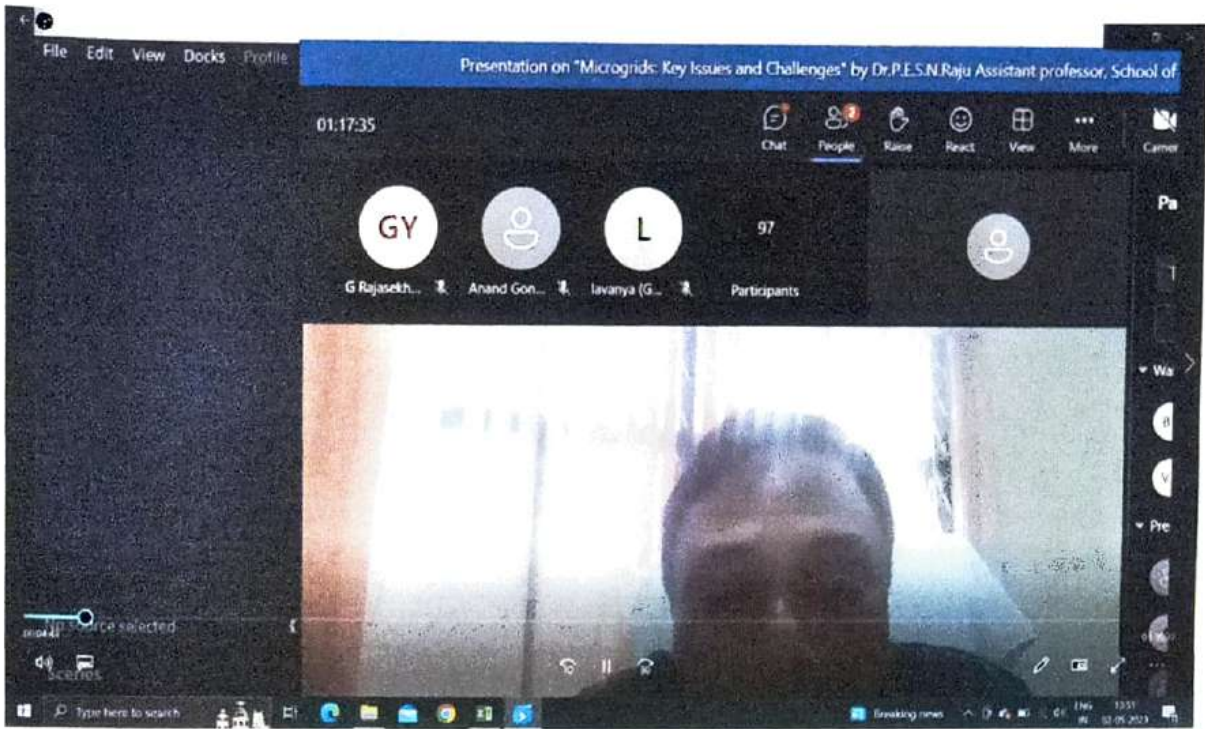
File Edit View Docks Profile

Presentation on "Microgrids: Key Issues and Challenges" by Dr.P.E.S.N.Raju Assistant professor, School of

01:17:35

Chat People Raise React View More Camer

GY
G Rajasekh...

Anand Gon...

L
lavanya (G...

97
Participants

Pa

Wa

Pre

No source selected

Scenes

Type here to search

Breaking news

ENG IN 13:51 02-05-2023